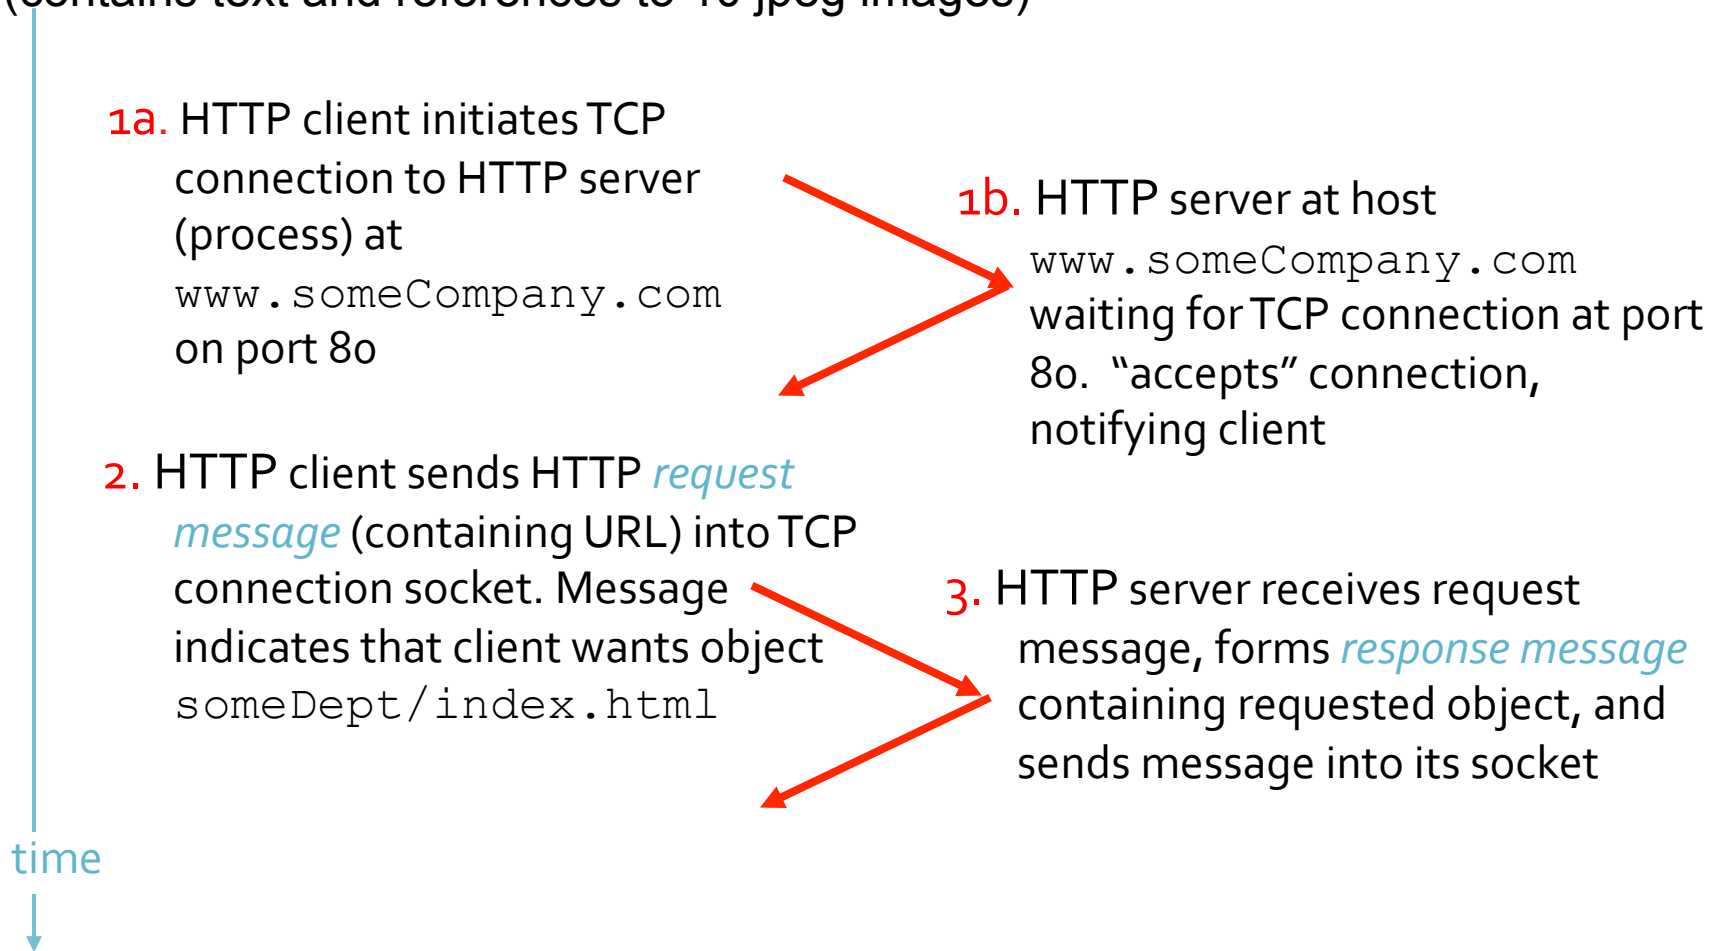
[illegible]

1a. HTTP client initiates TCP connection to HTTP server (process) at www.someCompany.com on port 80

1b. HTTP server at host www.someCompany.com waiting for TCP connection at port 80. "accepts" connection, notifying client

2. HTTP client sends HTTP *request message* (containing URL) into TCP connection socket. Message indicates that client wants object someDept/index.html

3. HTTP server receives request message, forms *response message* containing requested object, and sends message into its socket

time